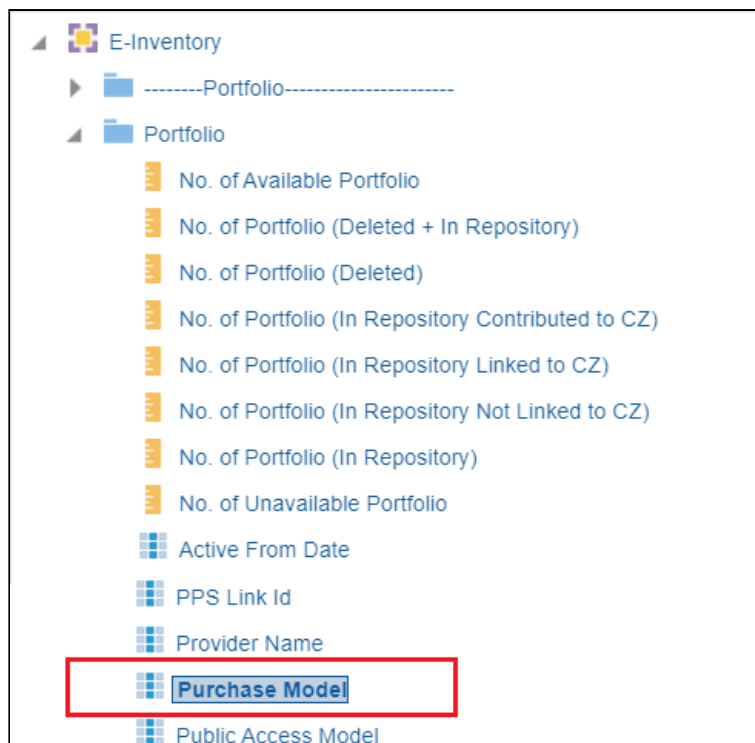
E-Inventory

--------Portfolio-----------------------

Portfolio

No. of Available Portfolio

No. of Portfolio (Deleted + In Repository)

No. of Portfolio (Deleted)

No. of Portfolio (In Repository Contributed to CZ)

No. of Portfolio (In Repository Linked to CZ)

No. of Portfolio (In Repository Not Linked to CZ)

No. of Portfolio (In Repository)

No. of Unavailable Portfolio

Active From Date

PPS Link Id

Provider Name

Purchase Model

Public Access Model